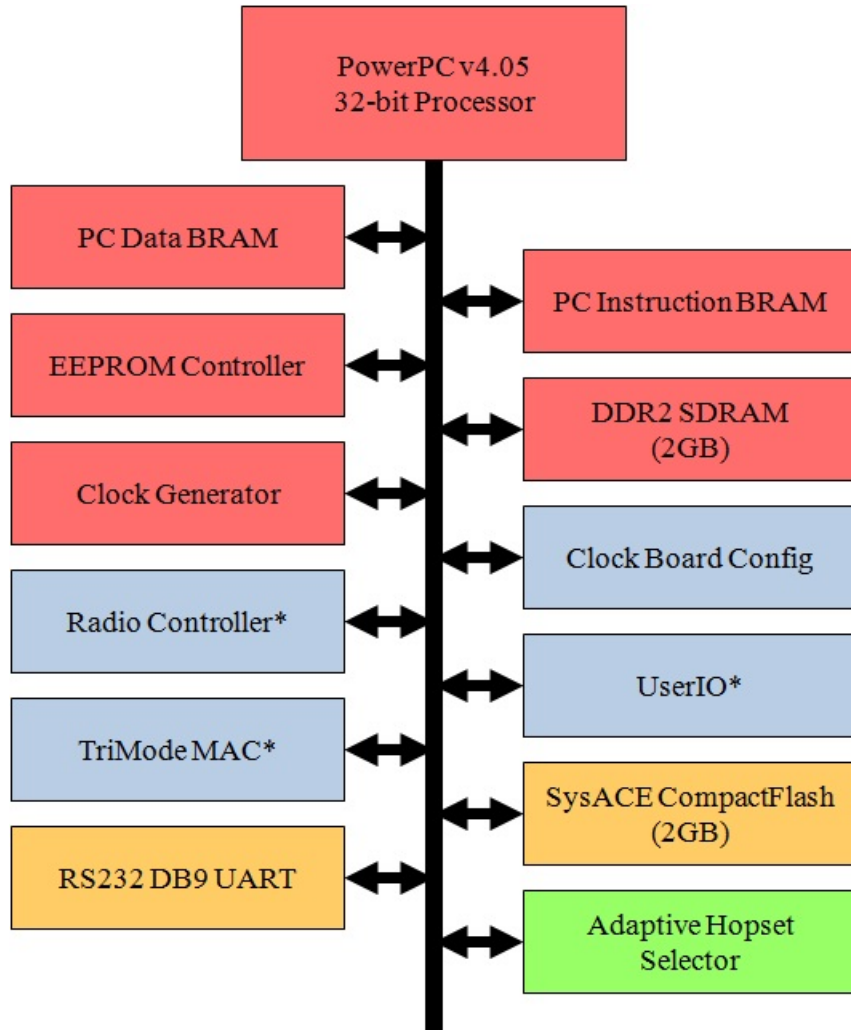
PowerPC v4.05
32-bit Processor

PC Data BRAM

PC Instruction BRAM

EEPROM Controller

DDR2 SDRAM
(2GB)

Clock Generator

Clock Board Config

Radio Controller*

UserIO*

TriMode MAC*

SysACE CompactFlash
(2GB)

RS232 DB9 UART

Adaptive Hopset
Selector